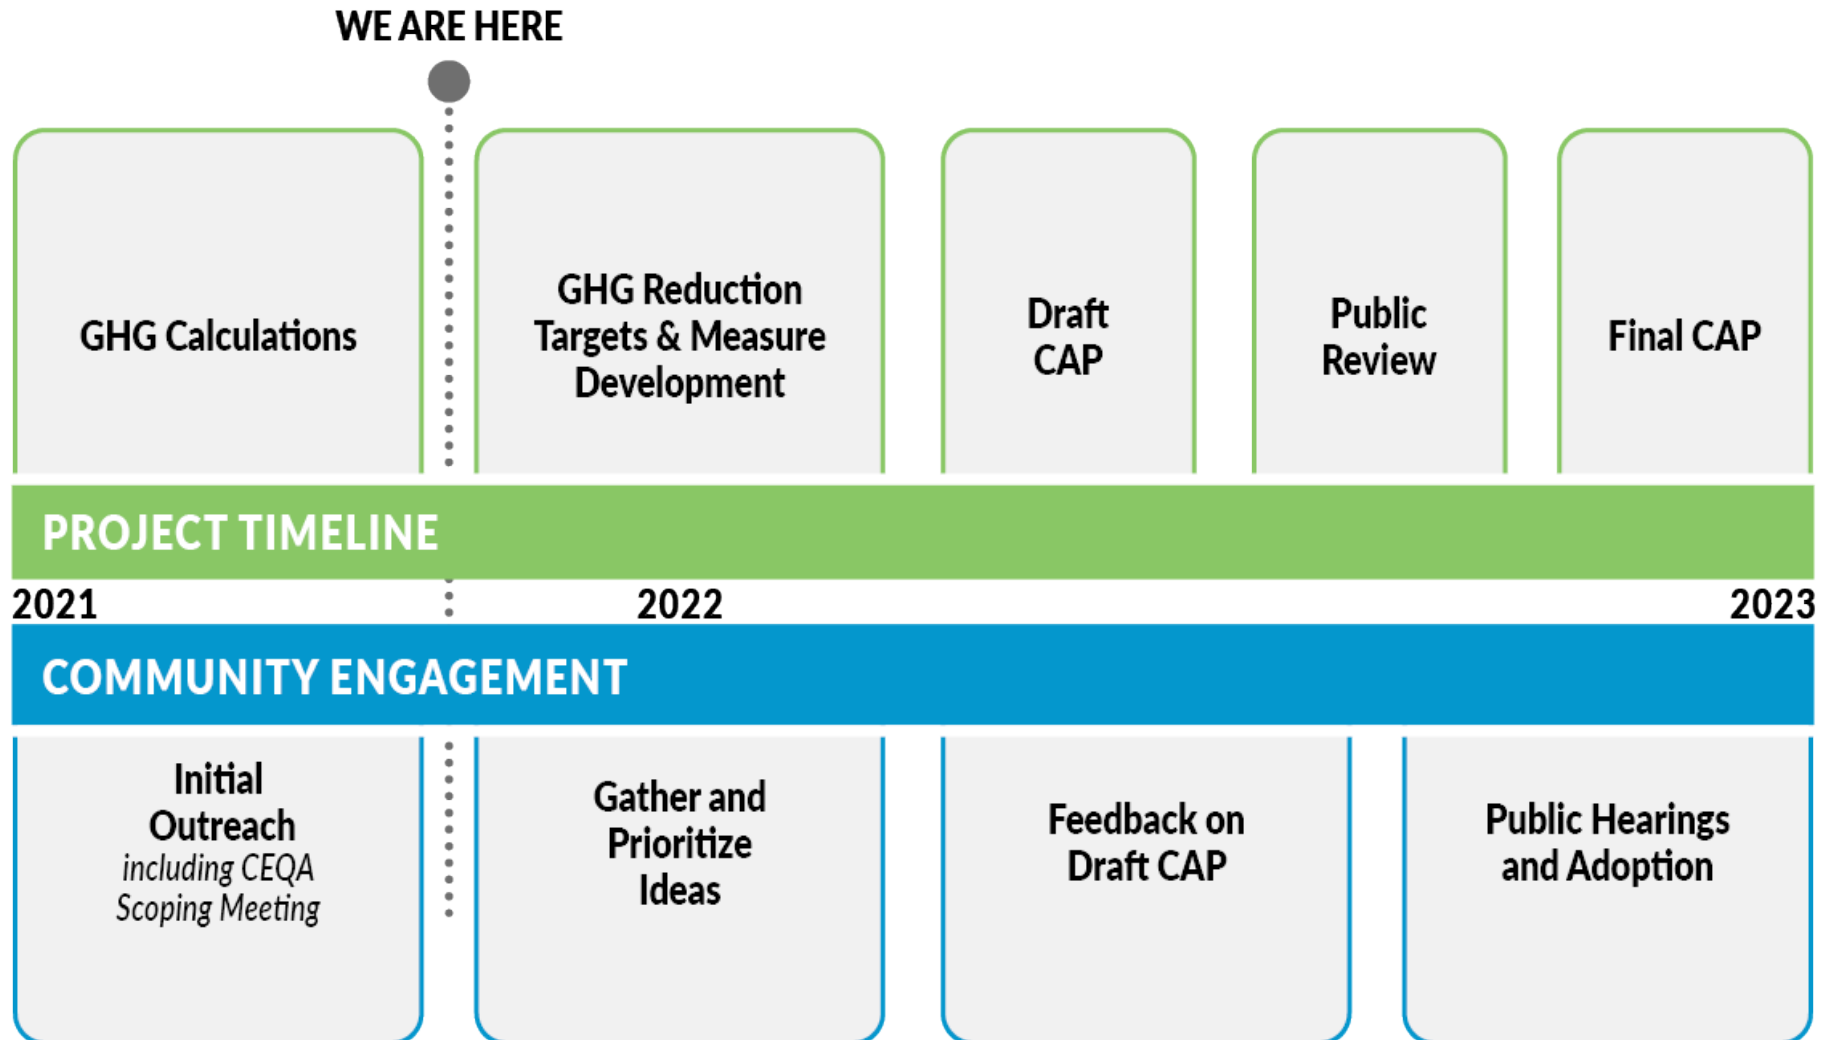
WE ARE HERE

GHG Calculations

GHG Reduction Targets & Measure Development

Draft CAP

Public Review

Final CAP

PROJECT TIMELINE

2021

2022

2023

COMMUNITY ENGAGEMENT

Initial Outreach
*including CEQA Scoping Meeting*

Gather and Prioritize Ideas

Feedback on Draft CAP

Public Hearings and Adoption